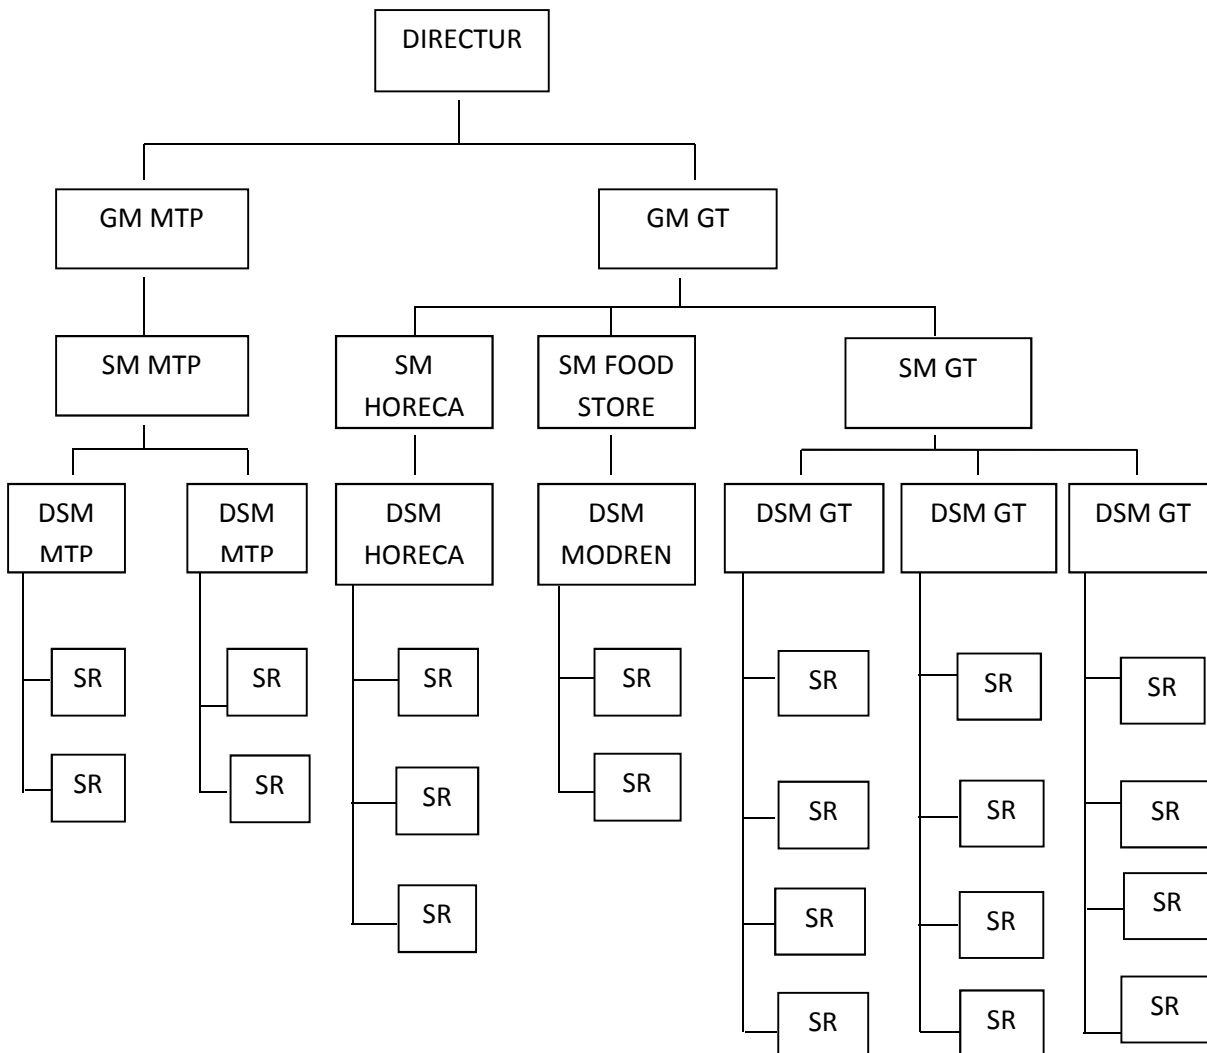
DIRECTUR

GM MTP

GM GT

SM MTP

SM HORECA

SM FOOD STORE

SM GT

DSM MTP

DSM MTP

DSM HORECA

DSM MODREN

DSM GT

DSM GT

DSM GT

SR

SR

SR

SR

SR

SR

SR

SR

SR

SR

SR

SR

SR

SR

SR

SR

SR

SR

SR

SR

SR